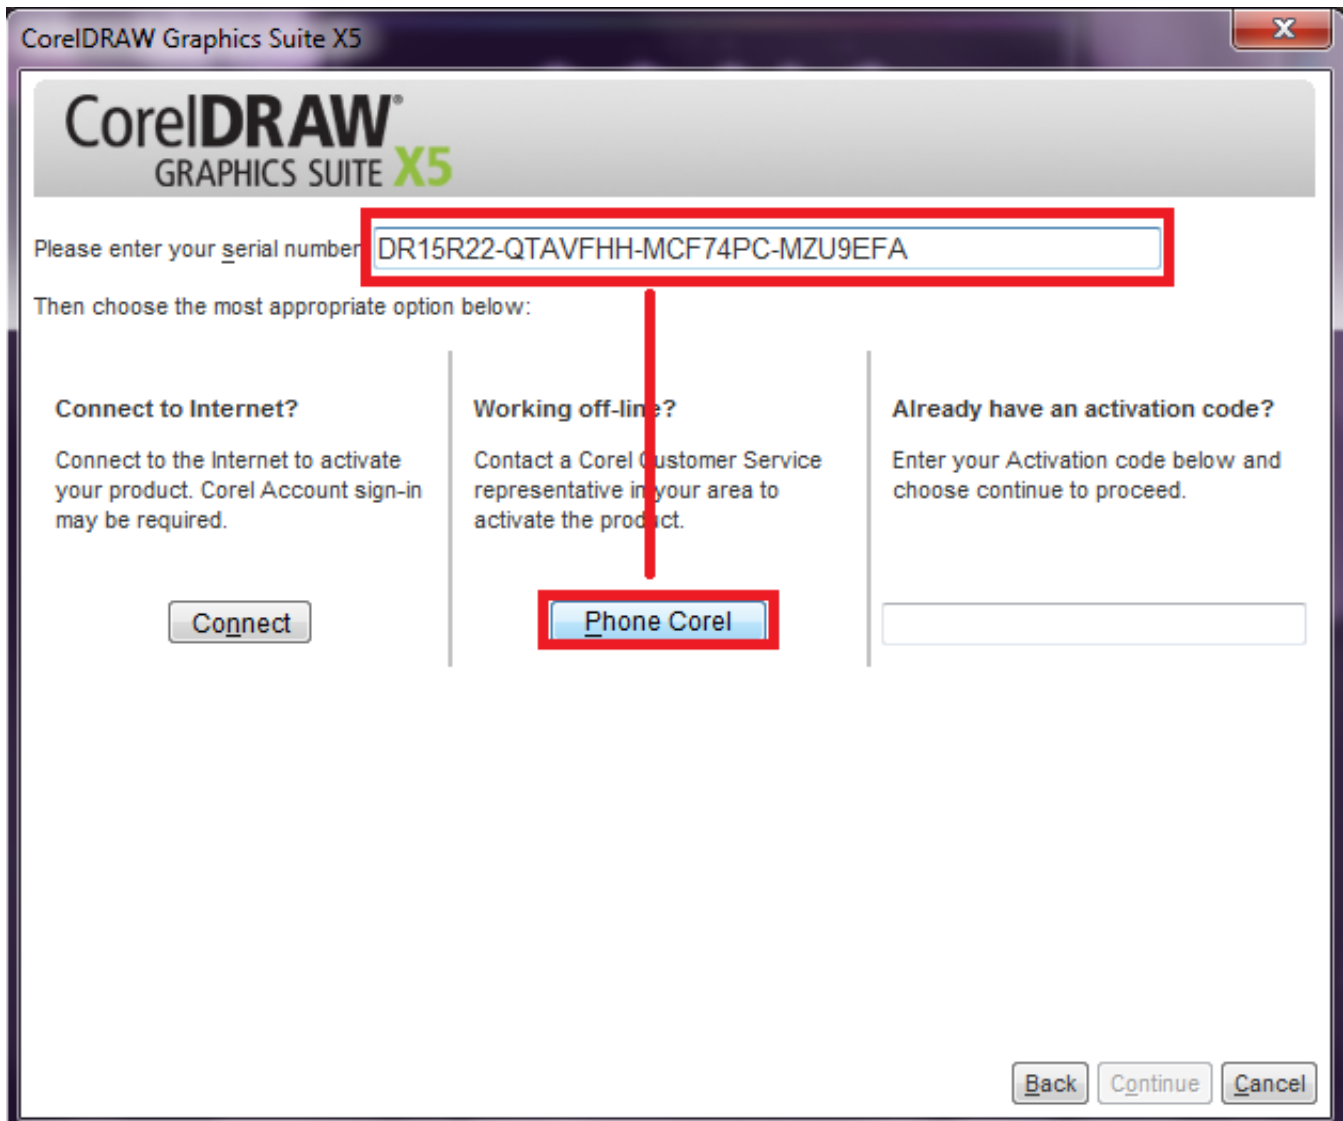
CorelDRAW Graphics Suite X5

CorelDRAW® GRAPHICS SUITE X5

Please enter your serial number: DR15R22-QTAVFHH-MCF74PC-MZU9EFA

Then choose the most appropriate option below:

Connect to Internet?

Connect to the Internet to activate your product. Corel Account sign-in may be required.

Connect

Working off-line?

Contact a Corel Customer Service representative in your area to activate the product.

Phone Corel

Already have an activation code?

Enter your Activation code below and choose continue to proceed.

Back Continue Cancel